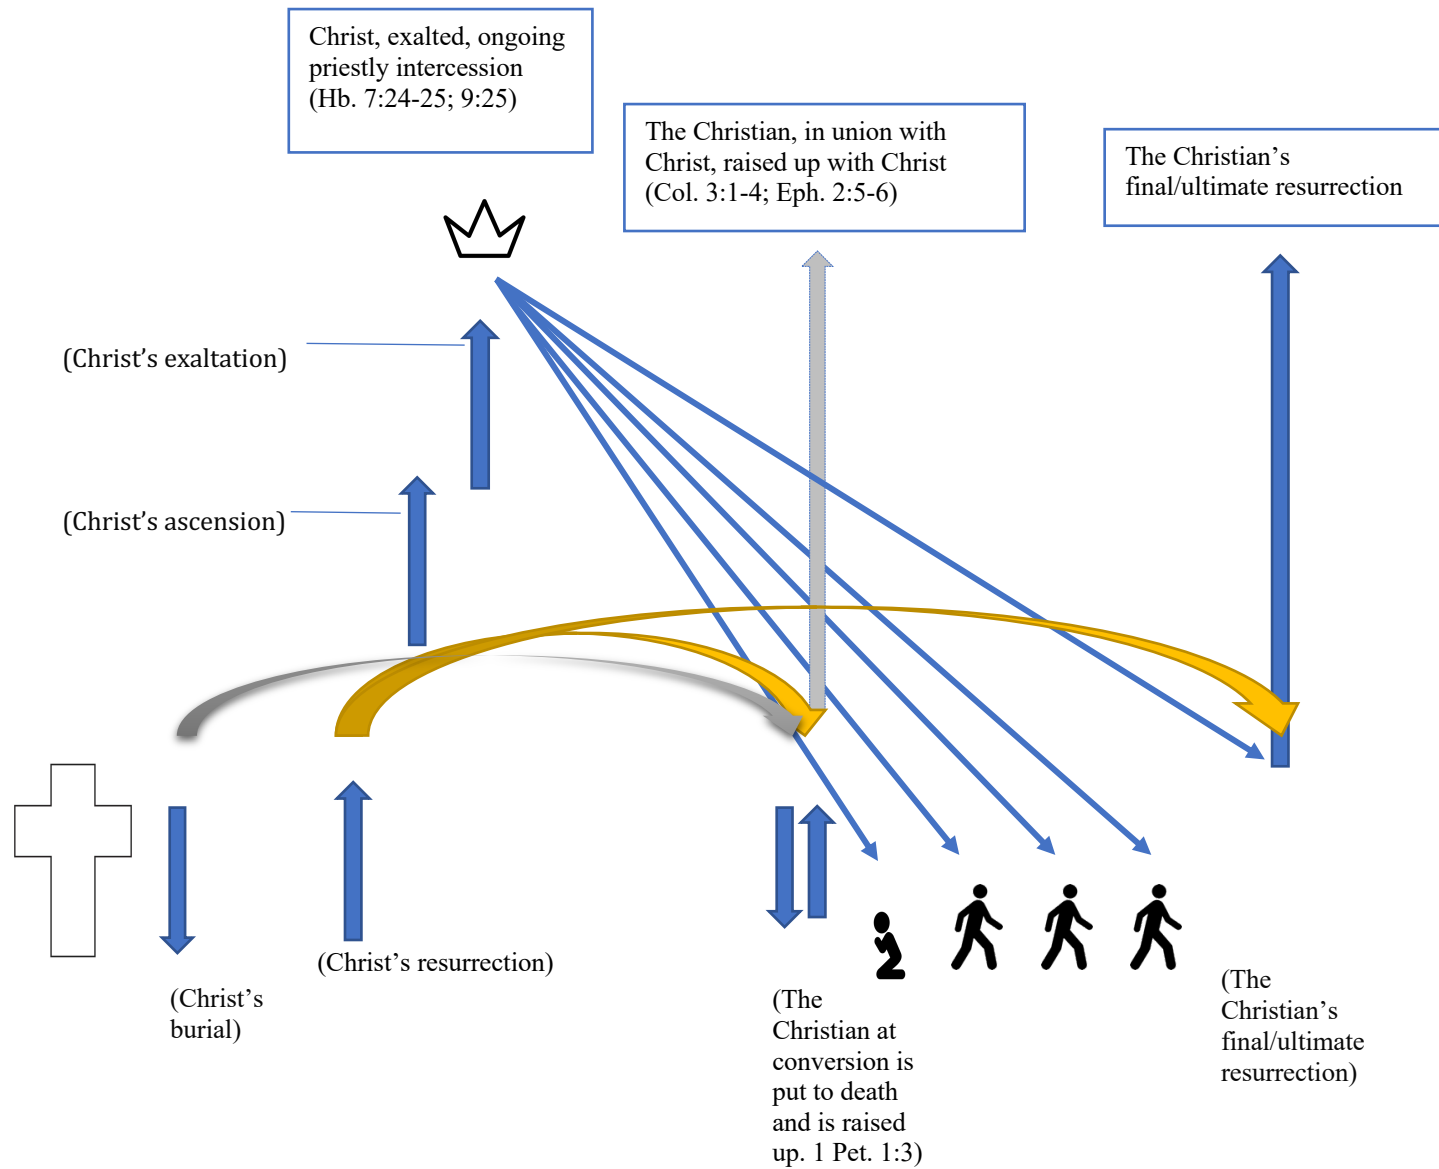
Christ, exalted, ongoing priestly intercession (Hb. 7:24-25; 9:25)

The Christian, in union with Christ, raised up with Christ (Col. 3:1-4; Eph. 2:5-6)

The Christian's final/ultimate resurrection

(Christ's exaltation)

(Christ's ascension)

(Christ's resurrection)

(Christ's burial)

(The Christian at conversion is put to death and is raised up. 1 Pet. 1:3)

(The Christian's final/ultimate resurrection)